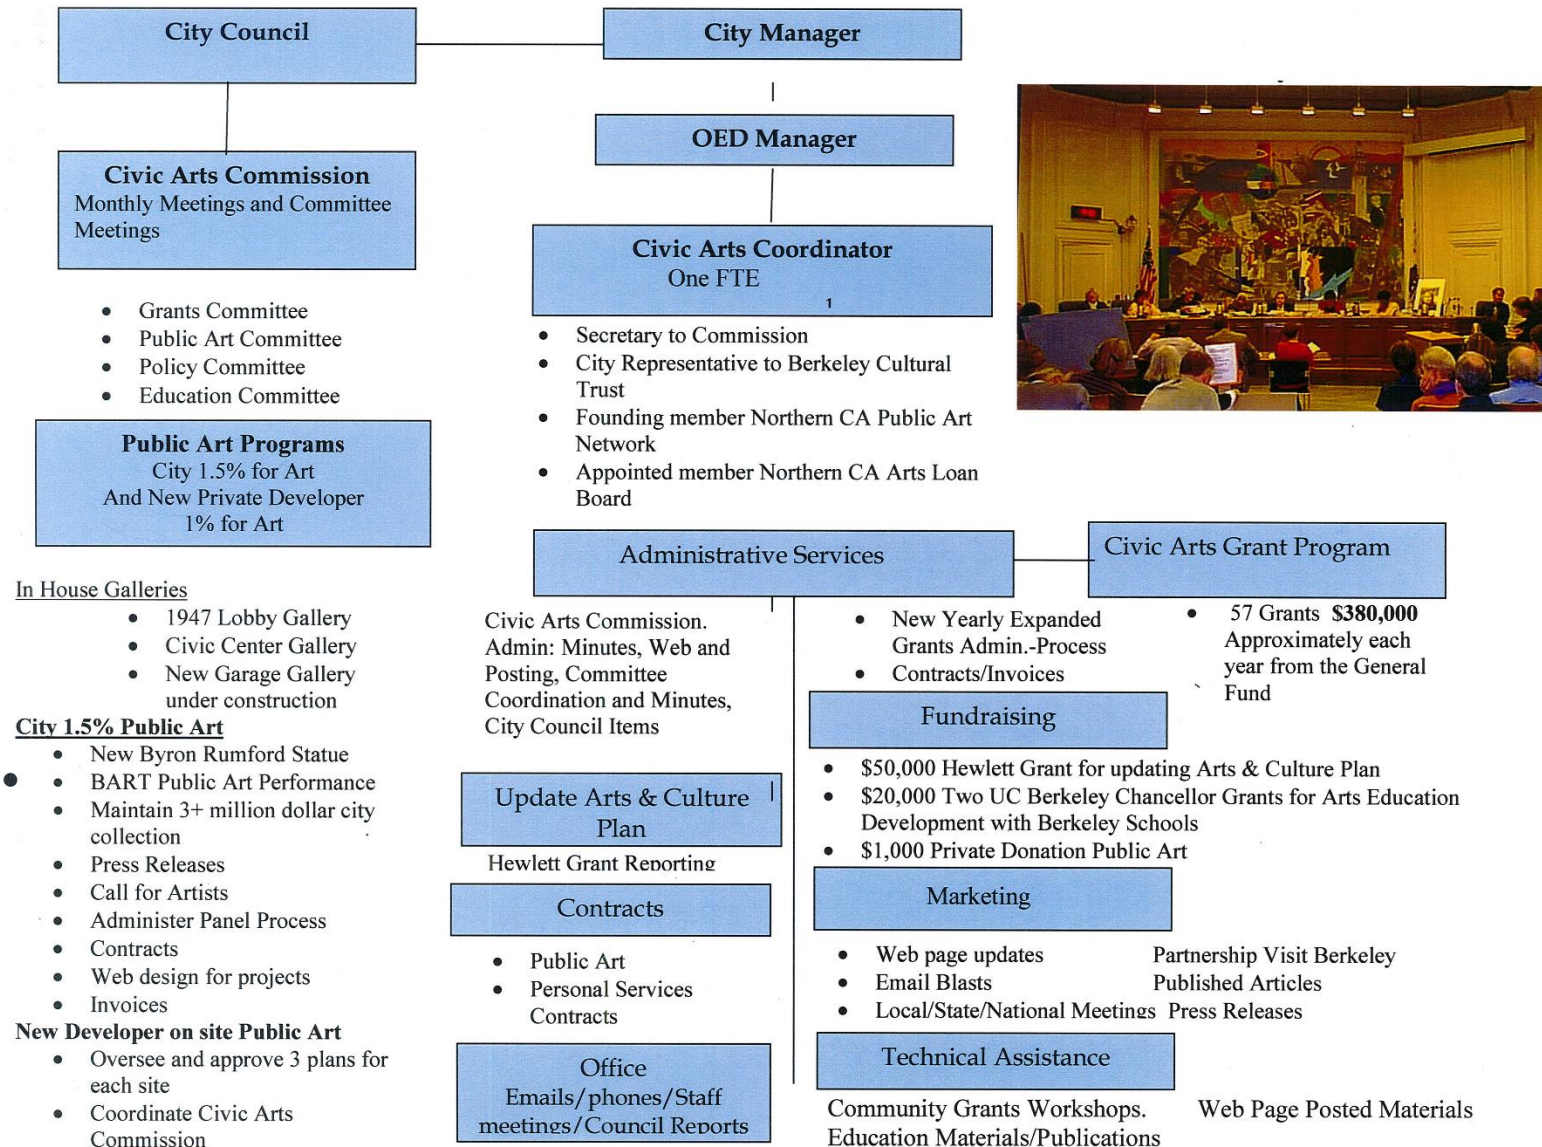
City Council

City Manager

OED Manager

Civic Arts Commission
Monthly Meetings and Committee Meetings

Civic Arts Coordinator
One FTE
1

- Grants Committee
- Public Art Committee
- Policy Committee
- Education Committee

- Secretary to Commission
- City Representative to Berkeley Cultural Trust
- Founding member Northern CA Public Art Network
- Appointed member Northern CA Arts Loan Board

Public Art Programs
City 1.5% for Art
And New Private Developer
1% for Art

Administrative Services

Civic Arts Grant Program

In House Galleries
- 1947 Lobby Gallery
- Civic Center Gallery
- New Garage Gallery under construction

City 1.5% Public Art
- New Byron Rumford Statue
- BART Public Art Performance
- Maintain 3+ million dollar city collection
- Press Releases
- Call for Artists
- Administer Panel Process
- Contracts
- Web design for projects
- Invoices

New Developer on site Public Art
- Oversee and approve 3 plans for each site
- Coordinate Civic Arts Commission

Civic Arts Commission. Admin: Minutes, Web and Posting, Committee Coordination and Minutes, City Council Items

- New Yearly Expanded Grants Admin.-Process
- Contracts/Invoices

- 57 Grants **$380,000** Approximately each year from the General Fund

Fundraising

- $50,000 Hewlett Grant for updating Arts & Culture Plan
- $20,000 Two UC Berkeley Chancellor Grants for Arts Education Development with Berkeley Schools
- $1,000 Private Donation Public Art

Update Arts & Culture Plan

Hewlett Grant Reporting

Contracts

- Public Art
- Personal Services Contracts

Marketing

- Web page updates
- Email Blasts
- Local/State/National Meetings

Partnership Visit Berkeley
Published Articles
Press Releases

Office
Emails/phones/Staff meetings/Council Reports

Technical Assistance

Community Grants Workshops.
Education Materials/Publications

Web Page Posted Materials